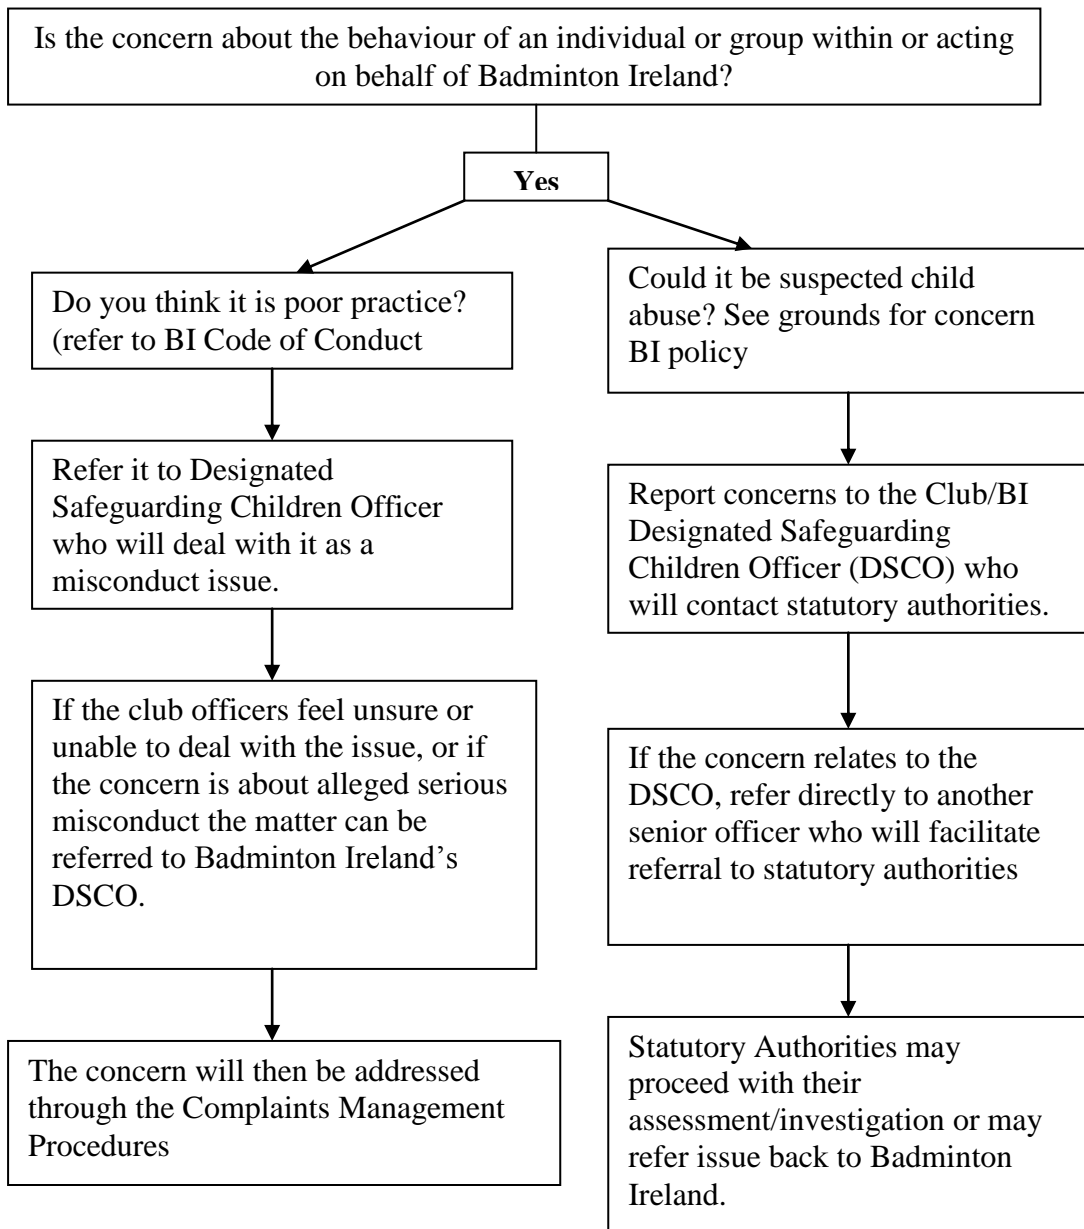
Is the concern about the behaviour of an individual or group within or acting on behalf of Badminton Ireland?

Yes

Do you think it is poor practice? (refer to BI Code of Conduct

Refer it to Designated Safeguarding Children Officer who will deal with it as a misconduct issue.

If the club officers feel unsure or unable to deal with the issue, or if the concern is about alleged serious misconduct the matter can be referred to Badminton Ireland's DSCO.

The concern will then be addressed through the Complaints Management Procedures

Could it be suspected child abuse? See grounds for concern BI policy

Report concerns to the Club/BI Designated Safeguarding Children Officer (DSCO) who will contact statutory authorities.

If the concern relates to the DSCO, refer directly to another senior officer who will facilitate referral to statutory authorities

Statutory Authorities may proceed with their assessment/investigation or may refer issue back to Badminton Ireland.